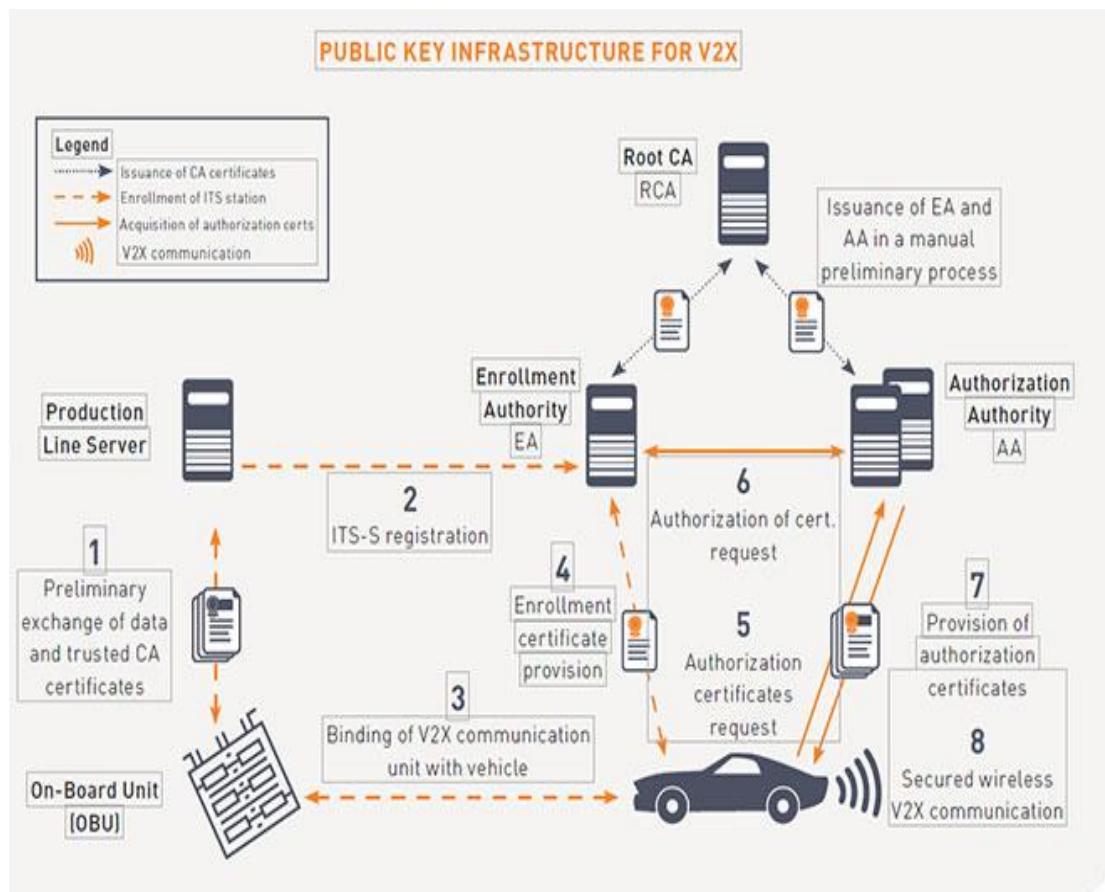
PUBLIC KEY INFRASTRUCTURE FOR V2X

Legend
Issuance of CA certificates
Enrollment of ITS station
Acquisition of authorization certs
V2X communication

Root CA
RCA

Issuance of EA and AA in a manual preliminary process

Enrollment Authority
EA

Authorization Authority
AA

Production Line Server

2
ITS-S registration

6
Authorization of cert. request

1
Preliminary exchange of data and trusted CA certificates

4
Enrollment certificate provision

5
Authorization certificates request

7
Provision of authorization certificates

3
Binding of V2X communication unit with vehicle

8
Secured wireless V2X communication

On-Board Unit (OBU)